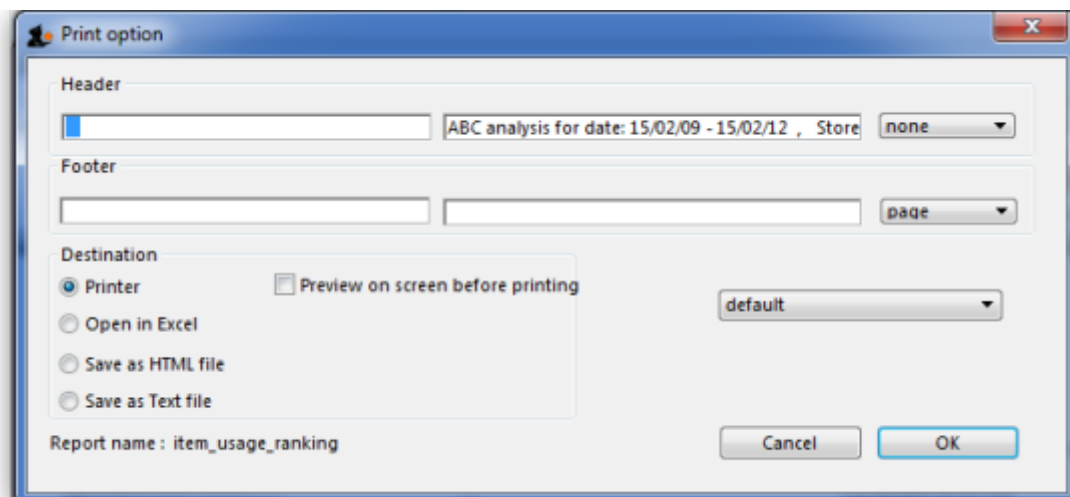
Print option

Header

ABC analysis for date: 15/02/09 - 15/02/12 , Store

none

Footer

page

Destination

Printer

Preview on screen before printing

Open in Excel

Save as HTML file

Save as Text file

default

Report name : item_usage_ranking

Cancel

OK